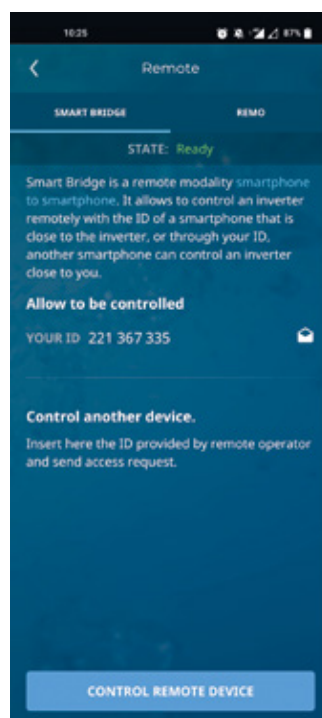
10:25

Remote

SMART BRIDGE

REMO

STATE: Ready

Smart Bridge is a remote modality smartphone to smartphone. It allows to control an inverter remotely with the ID of a smartphone that is close to the inverter, or through your ID, another smartphone can control an inverter close to you.

Allow to be controlled

YOUR ID 221 367 335

Control another device.

Insert here the ID provided by remote operator and send access request.

CONTROL REMOTE DEVICE